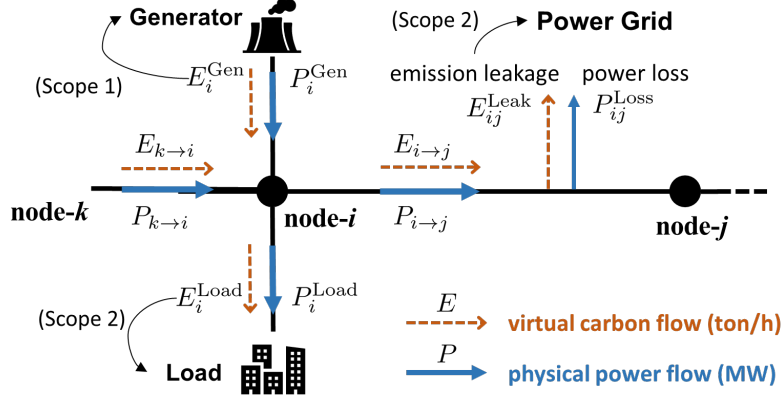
Generator

(Scope 1)

$E_i^{\text{Gen}}$

$P_i^{\text{Gen}}$

(Scope 2)

Power Grid

emission leakage

power loss

$E_{ij}^{\text{Leak}}$

$P_{ij}^{\text{Loss}}$

$E_{k\to i}$

$E_{i\to j}$

node-*k*

$P_{k\to i}$

node-*i*

$P_{i\to j}$

node-*j*

$E_i^{\text{Load}}$

$P_i^{\text{Load}}$

(Scope 2)

Load

$E$

virtual carbon flow (ton/h)

$P$

physical power flow (MW)